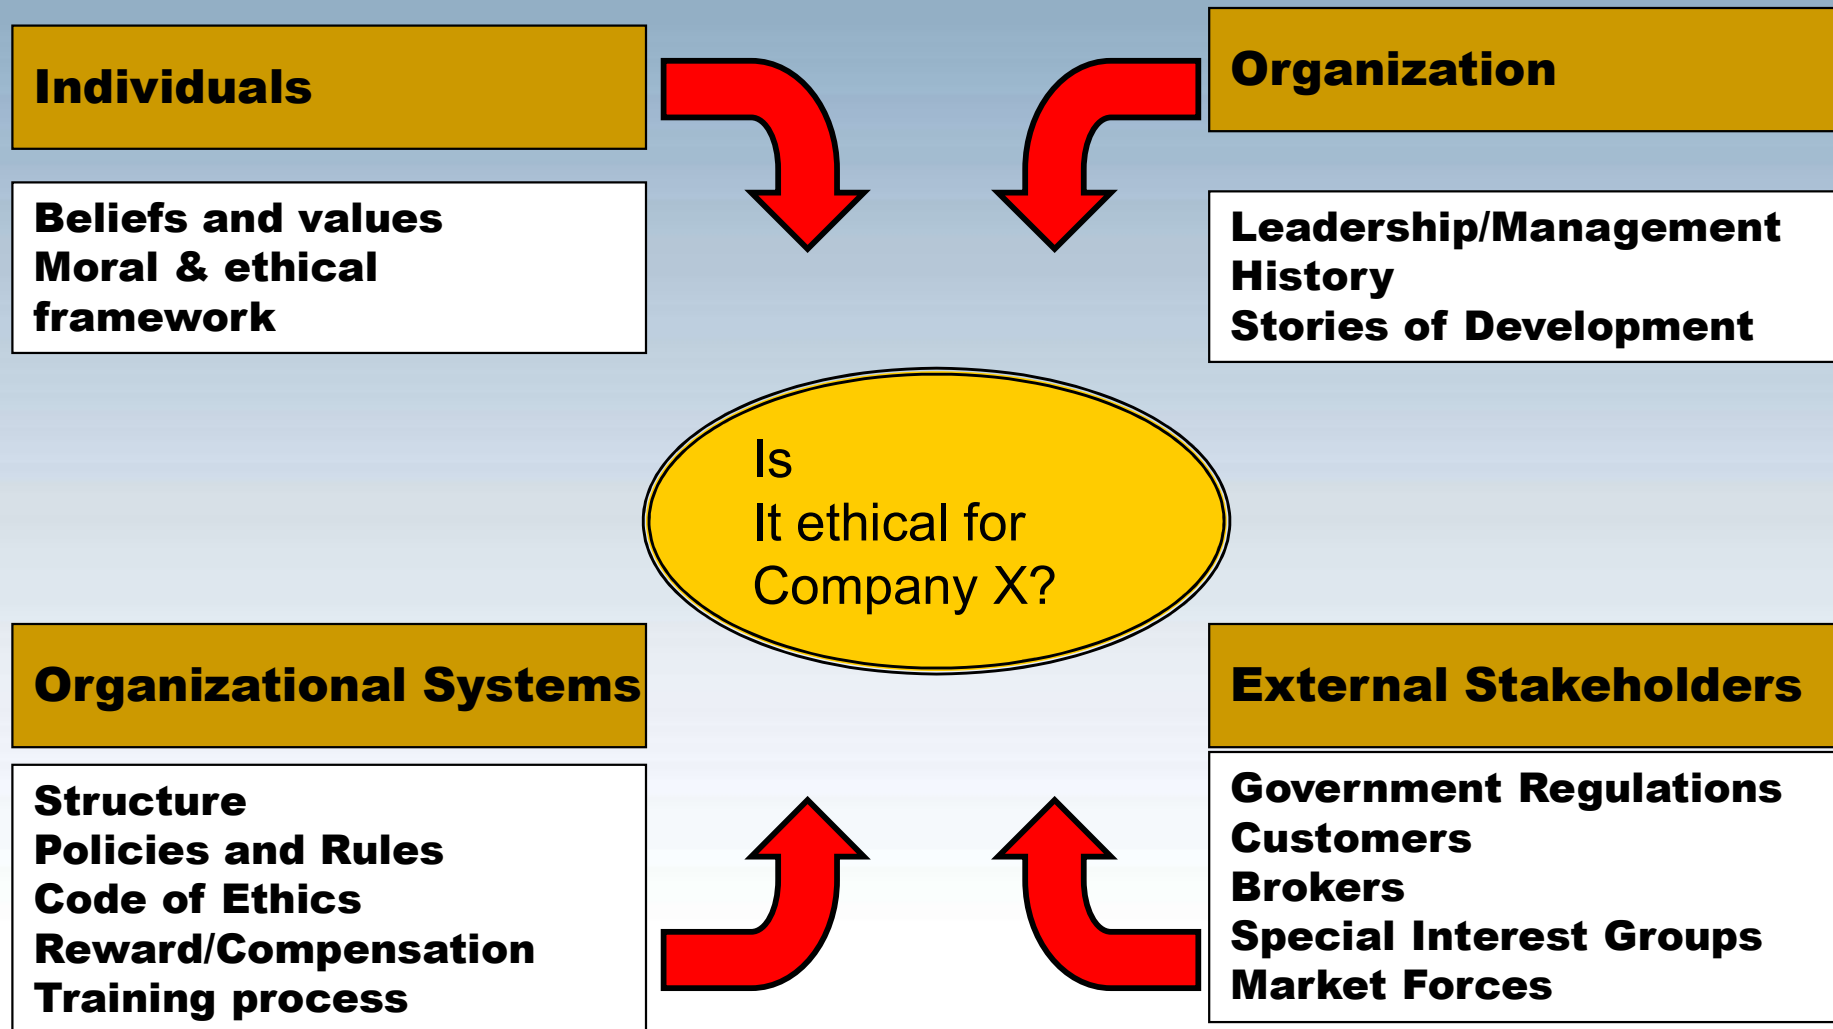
Individuals

Beliefs and values
Moral & ethical framework

Organization

Leadership/Management
History
Stories of Development

Is
It ethical for
Company X?

Organizational Systems

Structure
Policies and Rules
Code of Ethics
Reward/Compensation
Training process

External Stakeholders

Government Regulations
Customers
Brokers
Special Interest Groups
Market Forces